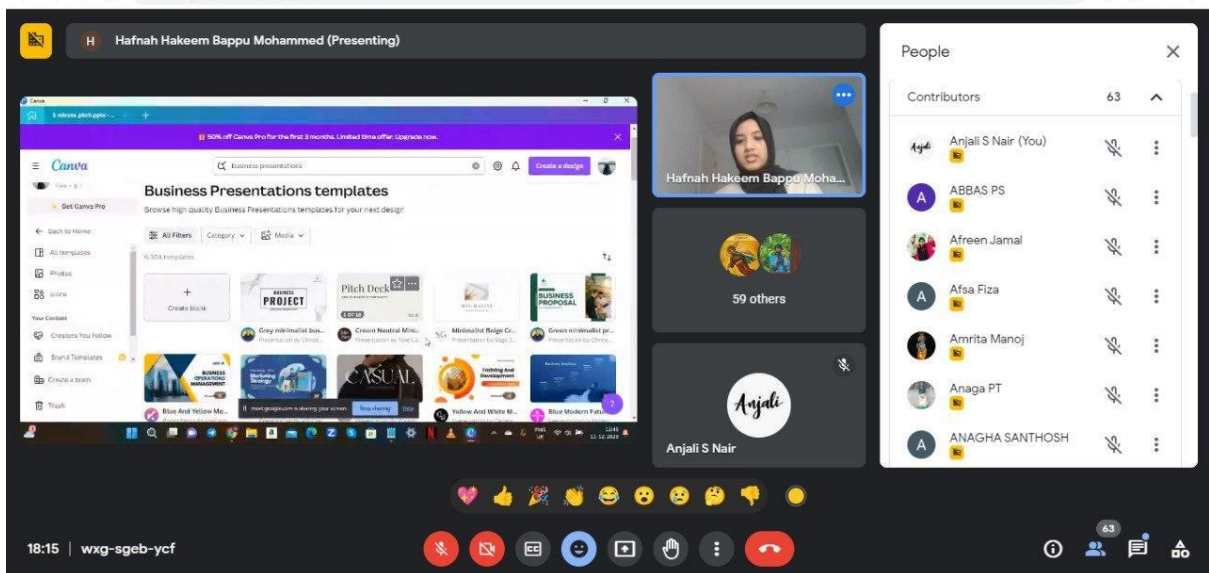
H Hafnah Hakeem Bappu Mohammed (Presenting)

Canva
5 minute pitch pptx
50% off Canva Pro for the first 3 months. Limited time offer. Upgrade now.
Canva
Business presentations
Create a design
Get Canva Pro
Back to Home
All templates
Photos
Icons
Your Content
Creators You Follow
Brand Templates
Create a team
Trash
Business Presentations templates
Browse high quality Business Presentations templates for your next design
All Filters
Category
Media
6,504 templates
Create blank
BUSINESS PROJECT
Pitch Deck
BUSINESS PROPOSAL
Grey minimalist bus...
Cream Neutral Mini...
Minimalist Beige Cr...
Green minimalist pr...
BUSINESS OPERATIONS MANAGEMENT
Marketing Strategy
CASUAL
Training And Development
Blue And Yellow Mo...
Yellow And White M...
Blue Modern Futu...
meet.google.com is sharing your screen.
Stop sharing
Hide

Hafnah Hakeem Bappu Moha...
59 others
Anjali
Anjali S Nair

People
Contributors 63
Anjali S Nair (You)
ABBAS PS
Afreen Jamal
Afsa Fiza
Amrita Manoj
Anaga PT
ANAGHA SANTHOSH

18:15 | wxg-sgeb-ycf
63